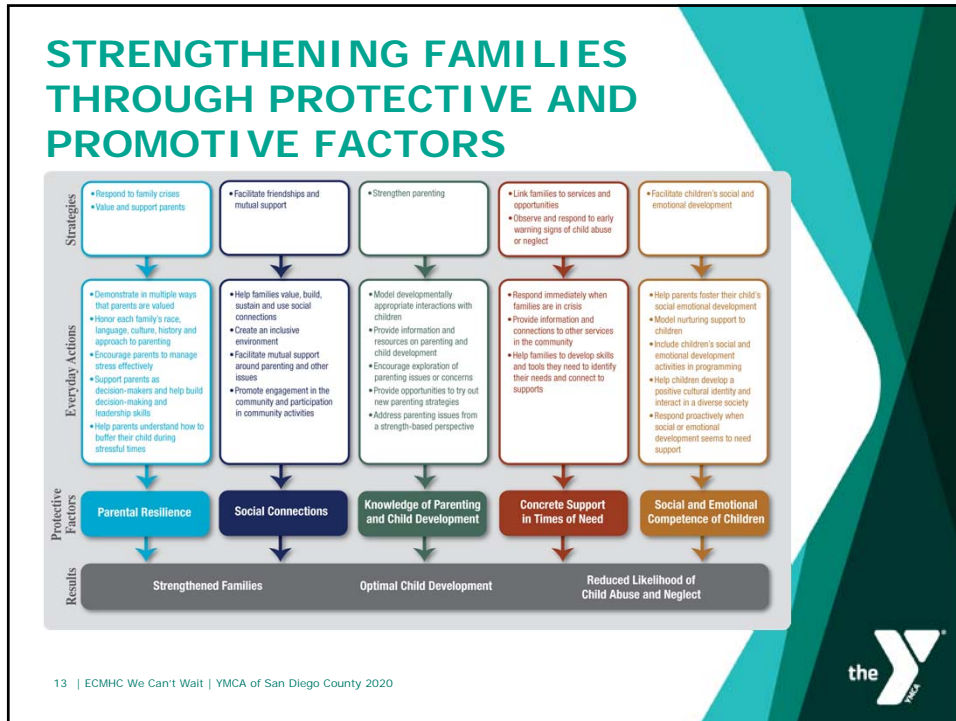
STRENGTHENING FAMILIES THROUGH PROTECTIVE AND PROMOTIVE FACTORS

Strategies

• Respond to family crises
• Value and support parents

• Facilitate friendships and mutual support

• Strengthen parenting

• Link families to services and opportunities
• Observe and respond to early warning signs of child abuse or neglect

• Facilitate children's social and emotional development

Everyday Actions

• Demonstrate in multiple ways that parents are valued
• Honor each family's race, language, culture, history and approach to parenting
• Encourage parents to manage stress effectively
• Support parents as decision-makers and help build decision-making and leadership skills
• Help parents understand how to buffer their child during stressful times

• Help families value, build, sustain and use social connections
• Create an inclusive environment
• Facilitate mutual support around parenting and other issues
• Promote engagement in the community and participation in community activities

• Model developmentally appropriate interactions with children
• Provide information and resources on parenting and child development
• Encourage exploration of parenting issues or concerns
• Provide opportunities to try out new parenting strategies
• Address parenting issues from a strength-based perspective

• Respond immediately when families are in crisis
• Provide information and connections to other services in the community
• Help families to develop skills and tools they need to identify their needs and connect to supports

• Help parents foster their child's social emotional development
• Model nurturing support to children
• Include children's social and emotional development activities in programming
• Help children develop a positive cultural identity and interact in a diverse society
• Respond proactively when social or emotional development seems to need support

Protective Factors

Parental Resilience

Social Connections

Knowledge of Parenting and Child Development

Concrete Support in Times of Need

Social and Emotional Competence of Children

Results

Strengthened Families

Optimal Child Development

Reduced Likelihood of Child Abuse and Neglect

13 | ECMHC We Can't Wait | YMCA of San Diego County 2020

the YMCA